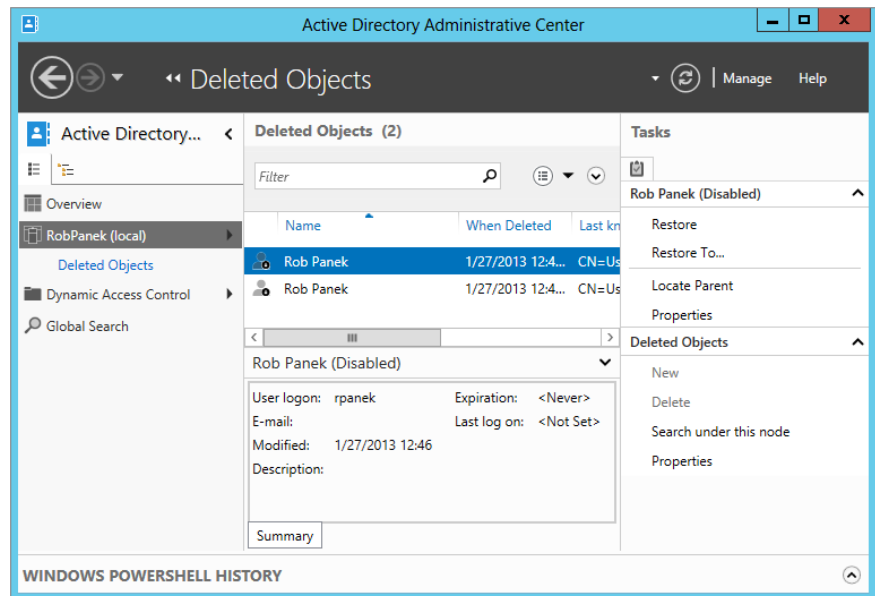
Active Directory Administrative Center

Deleted Objects

Manage Help

Active Directory...

Overview

RobPanek (local)

Deleted Objects

Dynamic Access Control

Global Search

Deleted Objects (2)

Filter

| Name | When Deleted | Last kn |
|---|---|---|
| Rob Panek | 1/27/2013 12:4... | CN=Us |
| Rob Panek | 1/27/2013 12:4... | CN=Us |

Rob Panek (Disabled)

User logon: rpanek
E-mail:
Modified: 1/27/2013 12:46
Description:
Expiration: <Never>
Last log on: <Not Set>

Summary

Tasks

Rob Panek (Disabled)

Restore

Restore To...

Locate Parent

Properties

Deleted Objects

New

Delete

Search under this node

Properties

WINDOWS POWERSHELL HISTORY